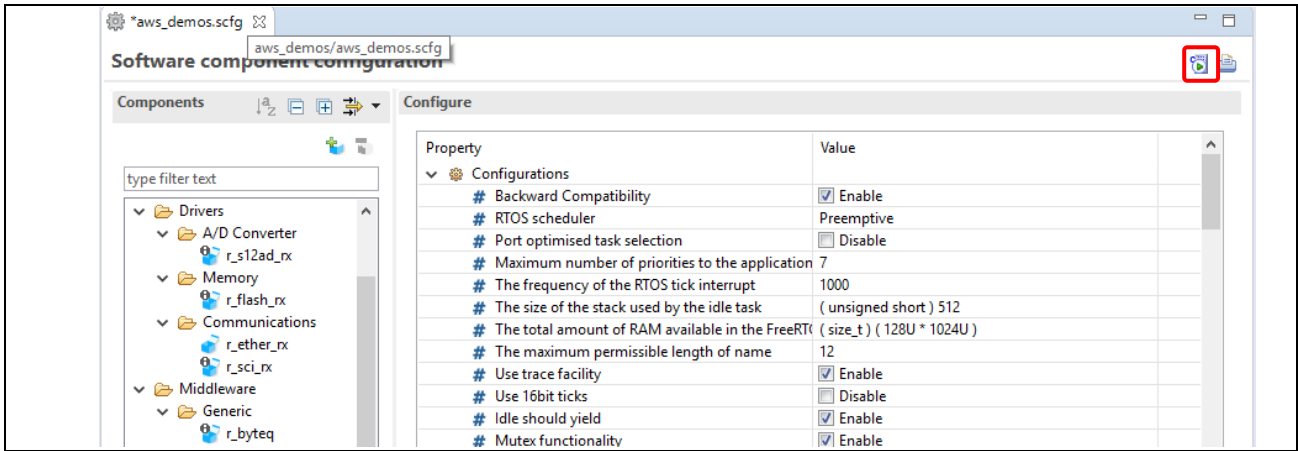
*aws_demos.scfg

aws_demos/aws_demos.scfg

Software component configuration

Components

type filter text

Drivers
A/D Converter
r_s12ad_rx
Memory
r_flash_rx
Communications
r_ether_rx
r_sci_rx
Middleware
Generic
r_byteq

Configure

| Property | Value |
|---|---|
| Configurations | |
| Backward Compatibility | Enable |
| RTOS scheduler | Preemptive |
| Port optimised task selection | Disable |
| Maximum number of priorities to the application | 7 |
| The frequency of the RTOS tick interrupt | 1000 |
| The size of the stack used by the idle task | ( unsigned short ) 512 |
| The total amount of RAM available in the FreeRT( | ( size_t ) ( 128U * 1024U ) |
| The maximum permissible length of name | 12 |
| Use trace facility | Enable |
| Use 16bit ticks | Disable |
| Idle should yield | Enable |
| Mutex functionality | Enable |